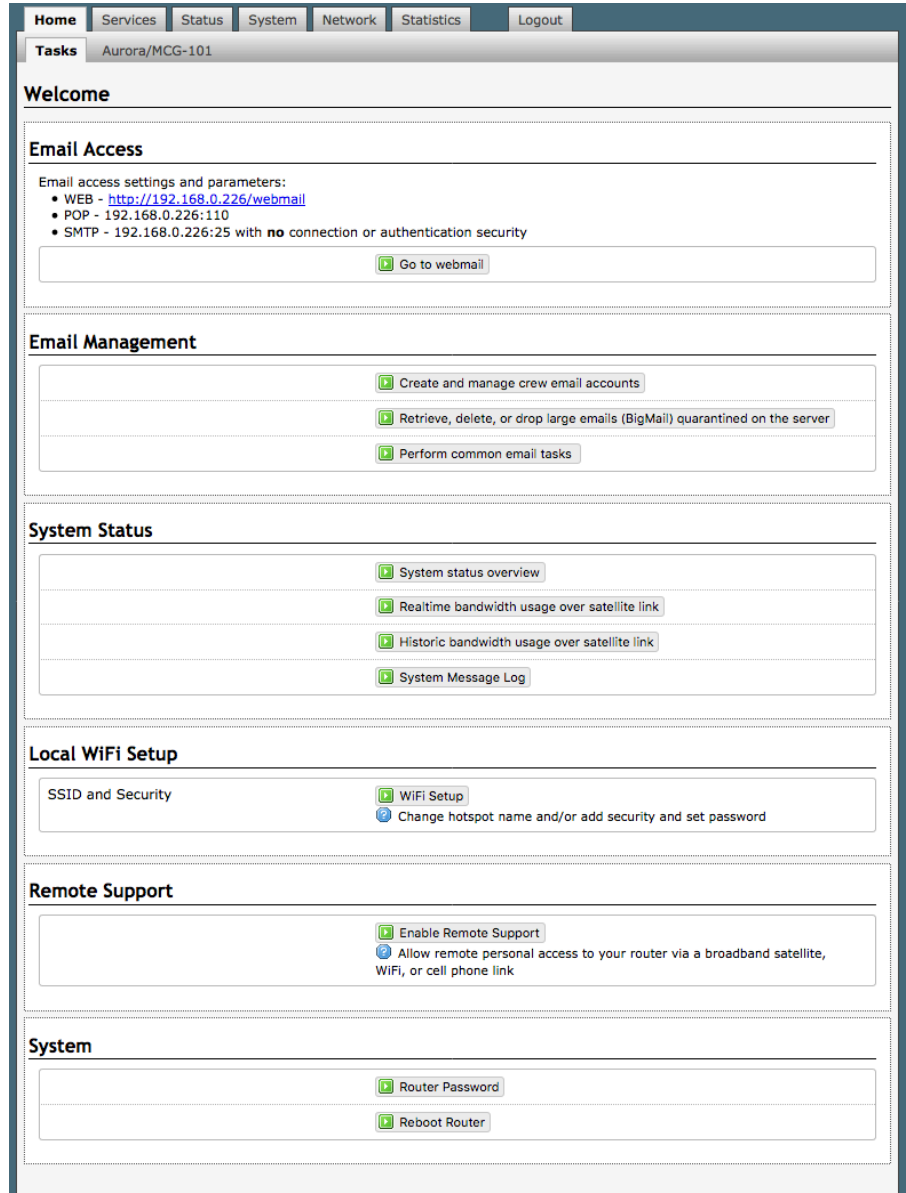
Home Services Status System Network Statistics Logout

Tasks Aurora/MCG-101

Welcome

Email Access

Email access settings and parameters:
- WEB - http://192.168.0.226/webmail
- POP - 192.168.0.226:110
- SMTP - 192.168.0.226:25 with **no** connection or authentication security

Go to webmail

Email Management

Create and manage crew email accounts

Retrieve, delete, or drop large emails (BigMail) quarantined on the server

Perform common email tasks

System Status

System status overview

Realtime bandwidth usage over satellite link

Historic bandwidth usage over satellite link

System Message Log

Local WiFi Setup

SSID and Security

WiFi Setup

Change hotspot name and/or add security and set password

Remote Support

Enable Remote Support

Allow remote personal access to your router via a broadband satellite, WiFi, or cell phone link

System

Router Password

Reboot Router